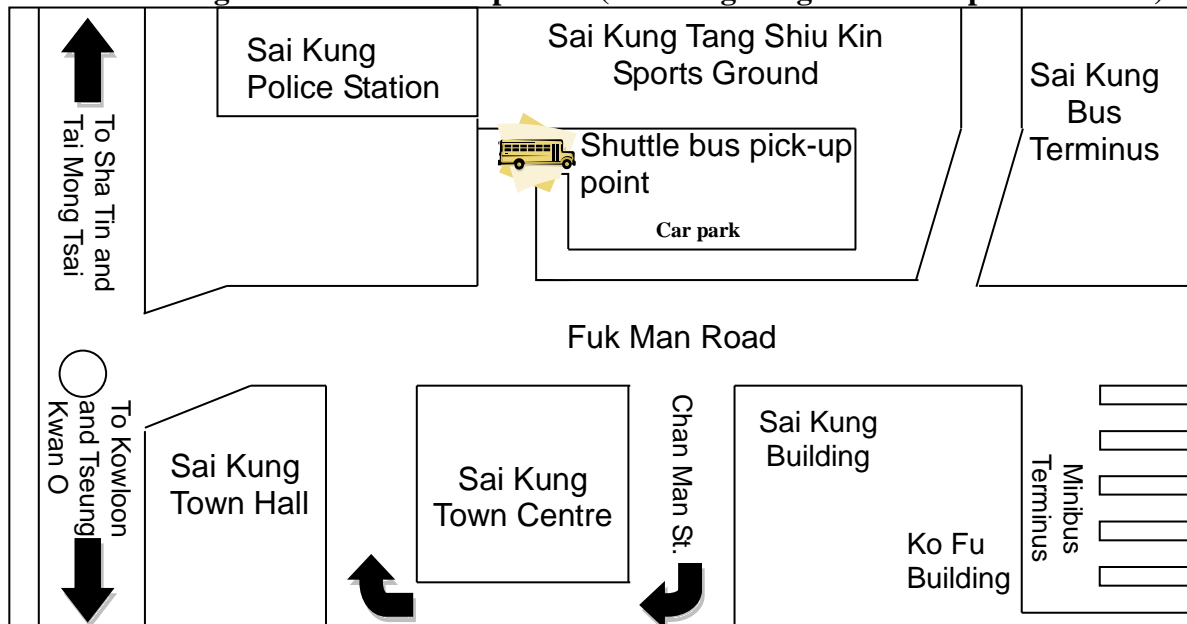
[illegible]

Sai Kung Police Station

Sai Kung Tang Shiu Kin Sports Ground

Sai Kung Bus Terminus

To Sha Tin and Tai Mong Tsai

Shuttle bus pick-up point

Car park

Fuk Man Road

To Kowloon and Tseung Kwan O

Sai Kung Town Hall

Sai Kung Town Centre

Chan Man St.

Sai Kung Building

Ko Fu Building

Minibus Terminus